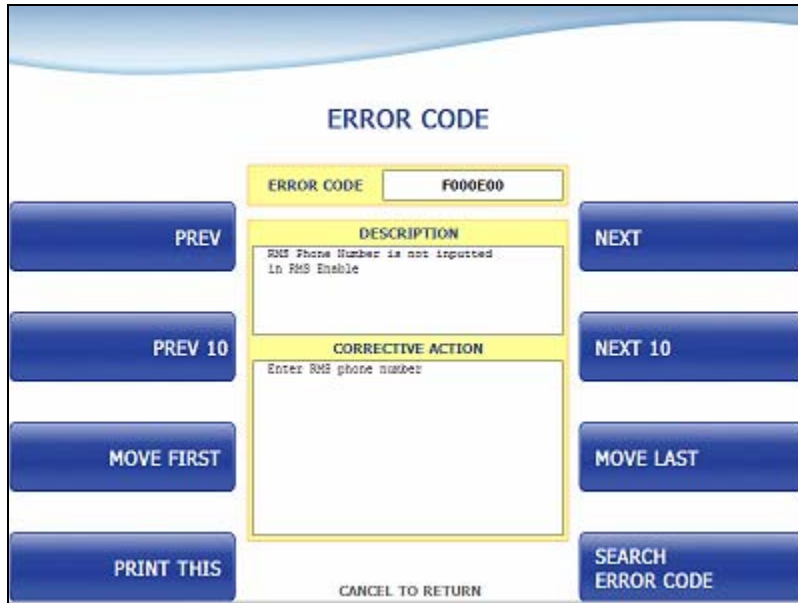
ERROR CODE

ERROR CODE F000E00

PREV

NEXT

DESCRIPTION

RMS Phone Number is not inputted in RMS Enable

PREV 10

NEXT 10

CORRECTIVE ACTION

Enter RMS phone number

MOVE FIRST

MOVE LAST

PRINT THIS

SEARCH ERROR CODE

CANCEL TO RETURN